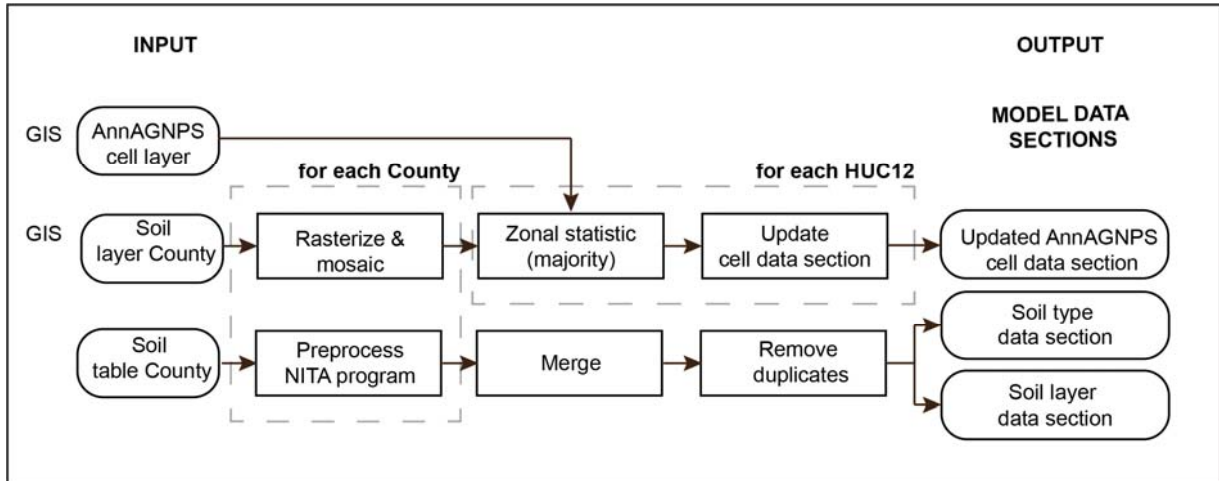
INPUT

OUTPUT

MODEL DATA SECTIONS

GIS

AnnAGNPS cell layer

for each County

for each HUC12

GIS

Soil layer County

Rasterize & mosaic

Zonal statistic (majority)

Update cell data section

Updated AnnAGNPS cell data section

Soil table County

Preprocess NITA program

Merge

Remove duplicates

Soil type data section

Soil layer data section